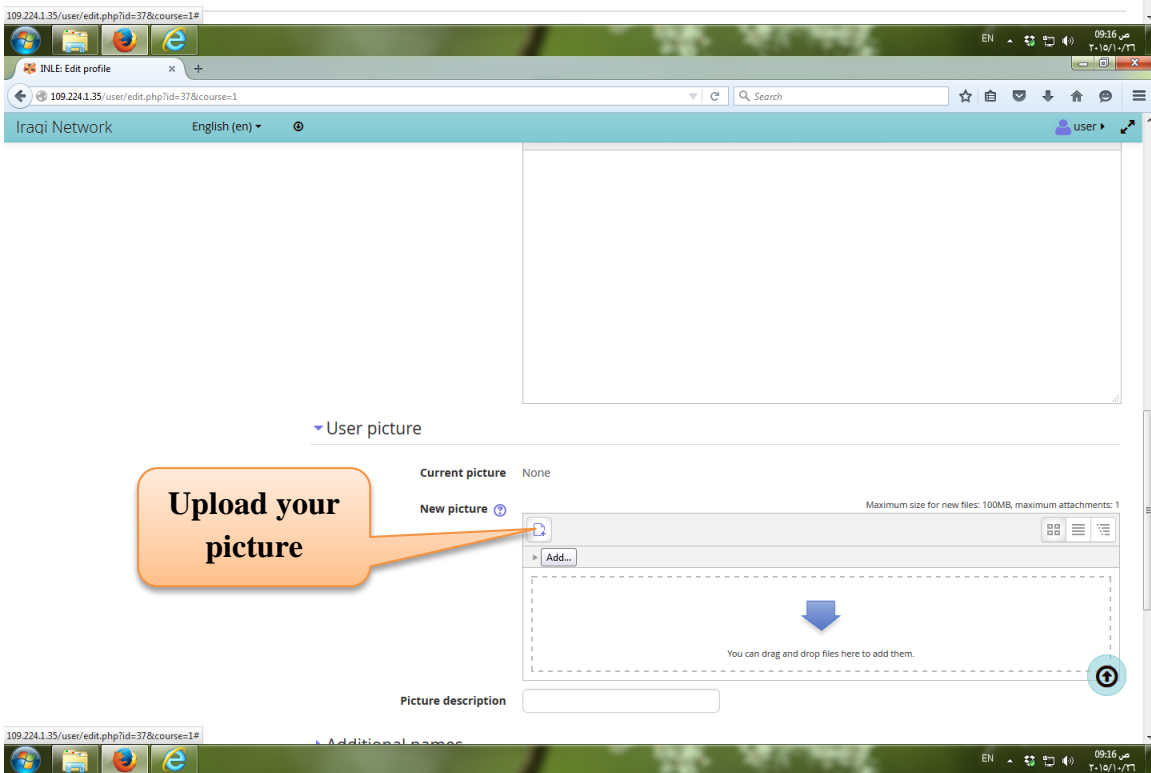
109.224.1.35/user/edit.php?id=37&course=1#

EN 09:16 ص ٢٠١٥/١٠/٢٦

INLE: Edit profile

109.224.1.35/user/edit.php?id=37&course=1

Search

Iraqi Network English (en) user

User picture

Current picture None

New picture

Maximum size for new files: 100MB, maximum attachments: 1

Upload your picture

Add...

You can drag and drop files here to add them.

Picture description

109.224.1.35/user/edit.php?id=37&course=1#

Additional names

EN 09:16 ص ٢٠١٥/١٠/٢٦